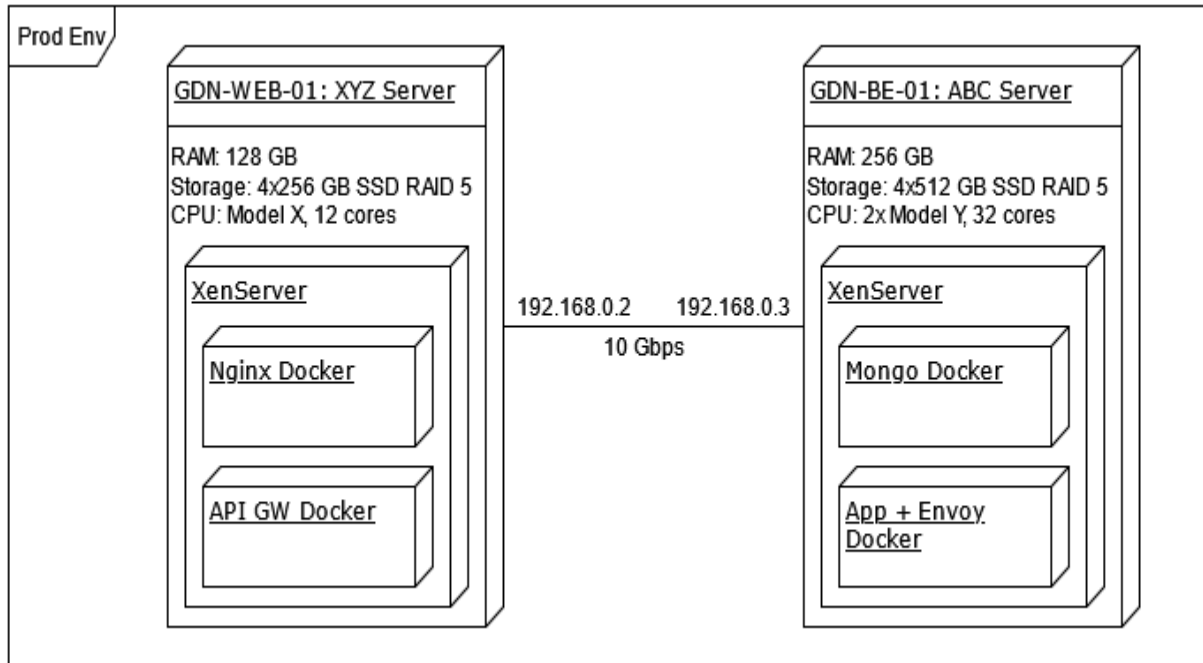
Prod Env

GDN-WEB-01: XYZ Server

RAM: 128 GB
Storage: 4x256 GB SSD RAID 5
CPU: Model X, 12 cores

XenServer

Nginx Docker

API GW Docker

192.168.0.2 192.168.0.3

10 Gbps

GDN-BE-01: ABC Server

RAM: 256 GB
Storage: 4x512 GB SSD RAID 5
CPU: 2x Model Y, 32 cores

XenServer

Mongo Docker

App + Envoy Docker